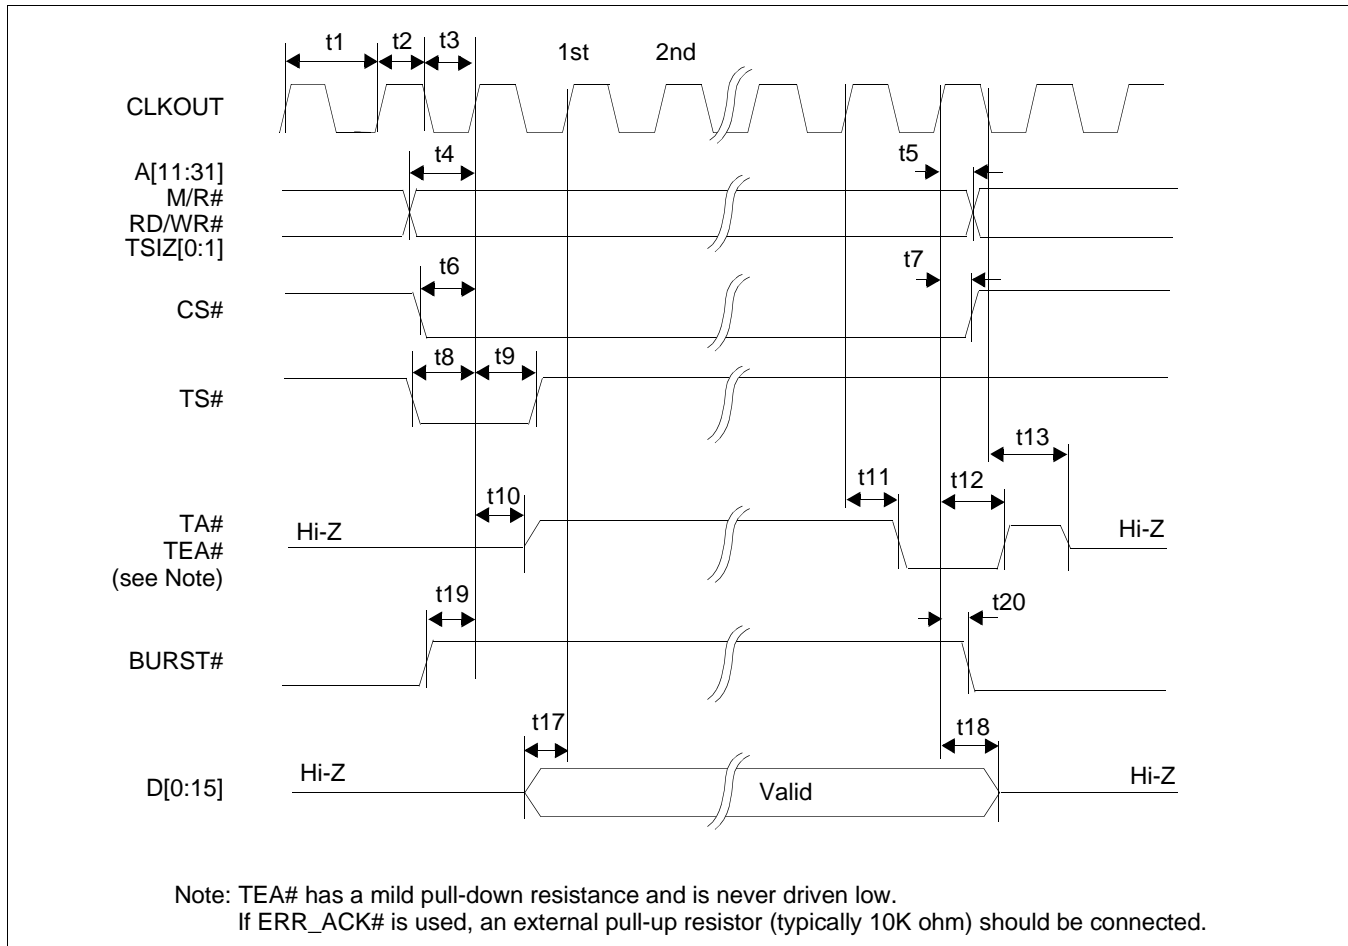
t1 t2 t3 1st 2nd

CLKOUT

A[11:31]
M/R#
RD/WR#
TSIZ[0:1]

t4 t5

CS#

t6 t7

TS#

t8 t9

t13

t11 t12

t10

TA#
TEA#
(see Note)

Hi-Z

Hi-Z

t19 t20

BURST#

t17 t18

D[0:15]

Hi-Z

Valid

Hi-Z

Note: TEA# has a mild pull-down resistance and is never driven low.
If ERR_ACK# is used, an external pull-up resistor (typically 10K ohm) should be connected.